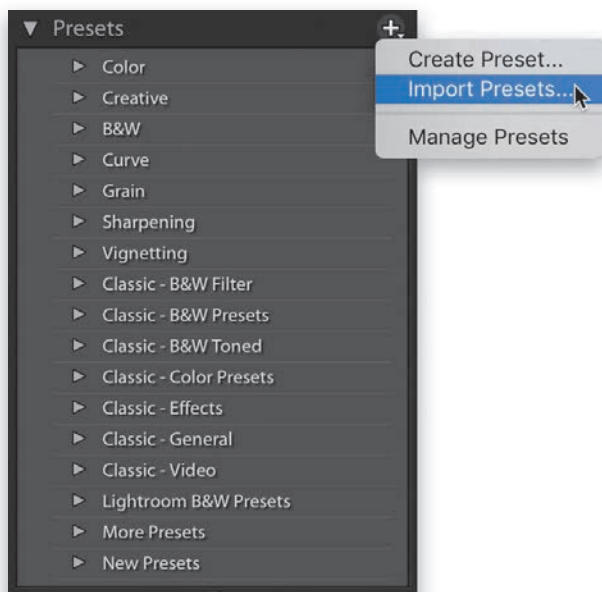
Presets +

Create Preset...
Import Presets...
Manage Presets

Color
Creative
B&W
Curve
Grain
Sharpening
Vignetting
Classic - B&W Filter
Classic - B&W Presets
Classic - B&W Toned
Classic - Color Presets
Classic - Effects
Classic - General
Classic - Video
Lightroom B&W Presets
More Presets
New Presets